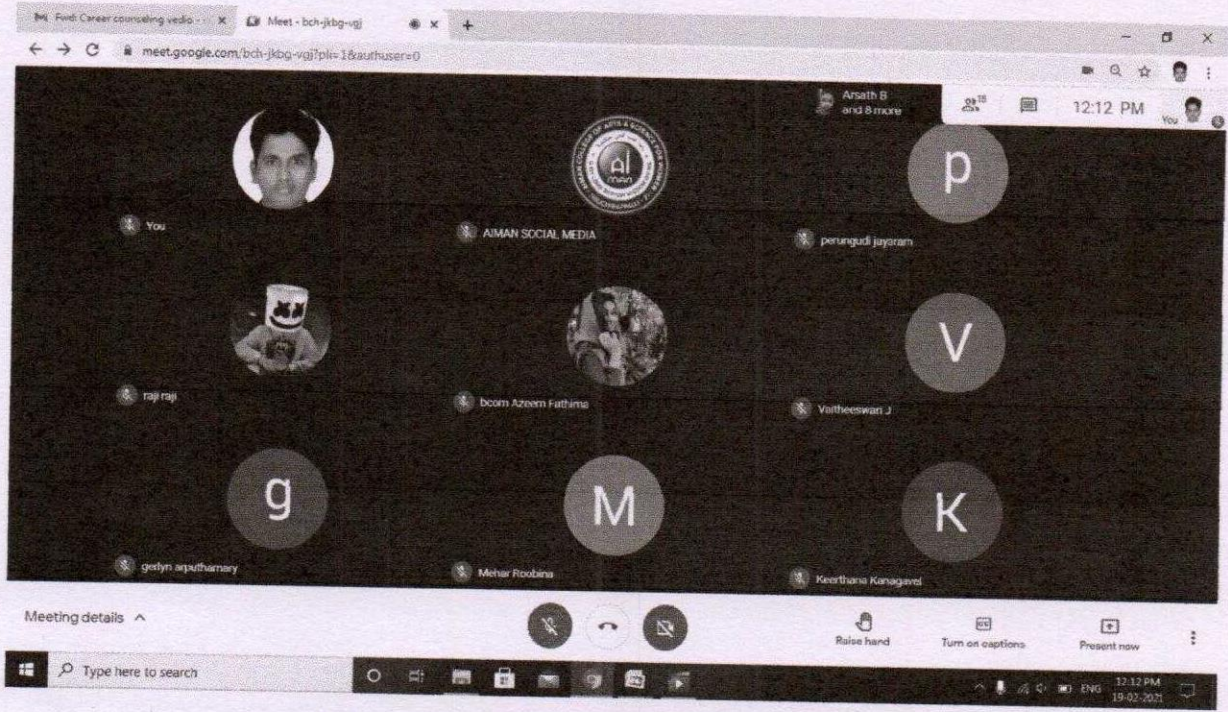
Fwd: Career counseling vedio - ×
Meet - bch-jkbg-vgj ×
+
meet.google.com/bch-jkbg-vgj?pli=1&authuser=0

Arsath B and 8 more
18
12:12 PM
You

You
AIMAN SOCIAL MEDIA
p
perungudi jayaram
raji raji
bcom Azeem Fathima
V
Vaitheeswari J
g
gerlyn arputhamary
M
Mehar Roobina
K
Keerthana Kanagavel

Meeting details ^
Raise hand
Turn on captions
Present now

Type here to search
ENG 12:12 PM 19-02-2021